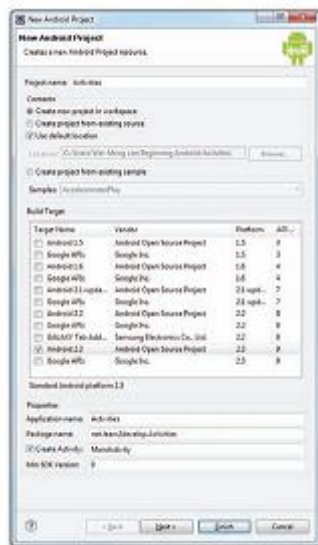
New Android Project

New Android Project
Creates a new Android Project resource.

Project name: Activities

Contents
Create new project in workspace
Create project from existing source
Use default location

Location: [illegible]	Browse...

Create project from existing sample
Samples: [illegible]

Build Target

| Target Name | Vendor | Platform | API... |
|---|---|---|---|
| Android 1.5 | Android Open Source Project | 1.5 | 3 |
| Google APIs | Google Inc. | 1.5 | 3 |
| Android 1.6 | Android Open Source Project | 1.6 | 4 |
| Google APIs | Google Inc. | 1.6 | 4 |
| Android 2.1-upda... | Android Open Source Project | 2.1-upd... | 7 |
| Google APIs | Google Inc. | 2.1-upd... | 7 |
| Android 2.2 | Android Open Source Project | 2.2 | 8 |
| Google APIs | Google Inc. | 2.2 | 8 |
| GALAXY Tab Add... | Samsung Electronics Co., Ltd. | 2.2 | 8 |
| Android 2.3 | Android Open Source Project | 2.3 | 9 |
| Google APIs | Google Inc. | 2.3 | 9 |

Standard Android platform 2.3

Properties
Application name: Activities
Package name: net.learn2develop.Activities
Create Activity: MainActivity
Min SDK Version: 9

< Back	Next >	Finish	Cancel